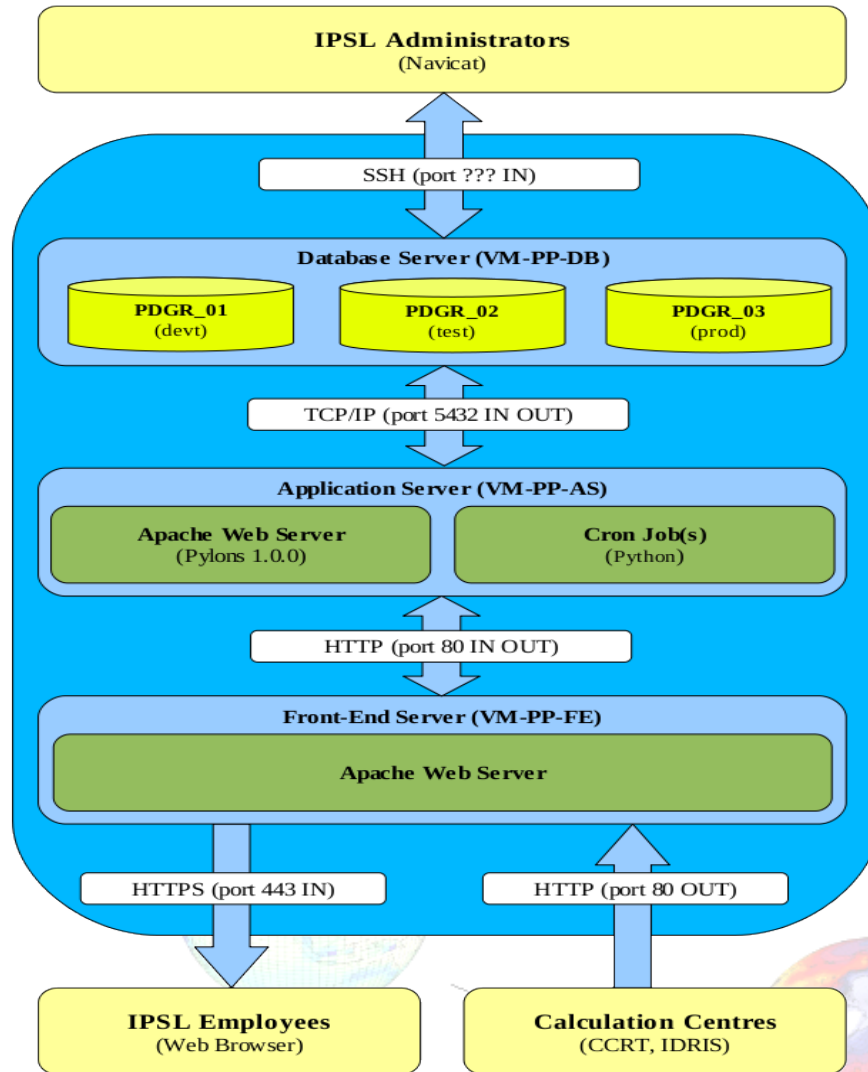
IPSL Administrators
(Navicat)

SSH (port ??? IN)

Database Server (VM-PP-DB)

PDGR_01
(devt)

PDGR_02
(test)

PDGR_03
(prod)

TCP/IP (port 5432 IN OUT)

Application Server (VM-PP-AS)

Apache Web Server
(Pylons 1.0.0)

Cron Job(s)
(Python)

HTTP (port 80 IN OUT)

Front-End Server (VM-PP-FE)

Apache Web Server

HTTPS (port 443 IN)

HTTP (port 80 OUT)

IPSL Employees
(Web Browser)

Calculation Centres
(CCRT, IDRIS)